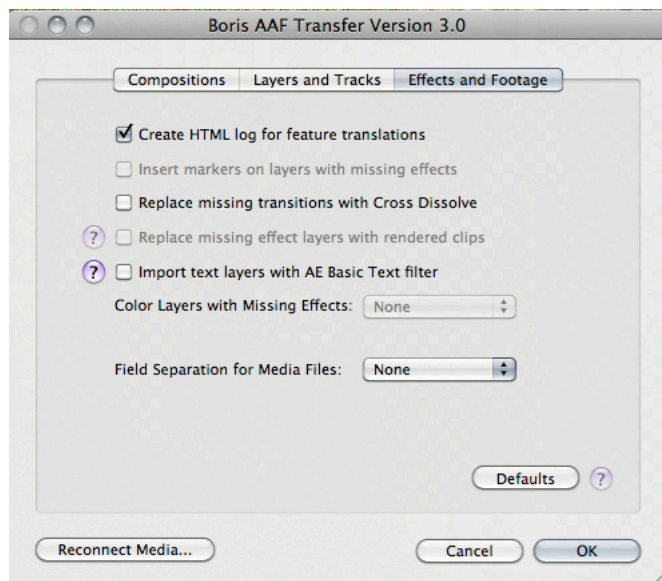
Boris AAF Transfer Version 3.0

Compositions | Layers and Tracks | Effects and Footage

☑ Create HTML log for feature translations

☐ Insert markers on layers with missing effects

☐ Replace missing transitions with Cross Dissolve

? ☐ Replace missing effect layers with rendered clips

? ☐ Import text layers with AE Basic Text filter

Color Layers with Missing Effects: None

Field Separation for Media Files: None

Defaults ?

Reconnect Media...

Cancel

OK